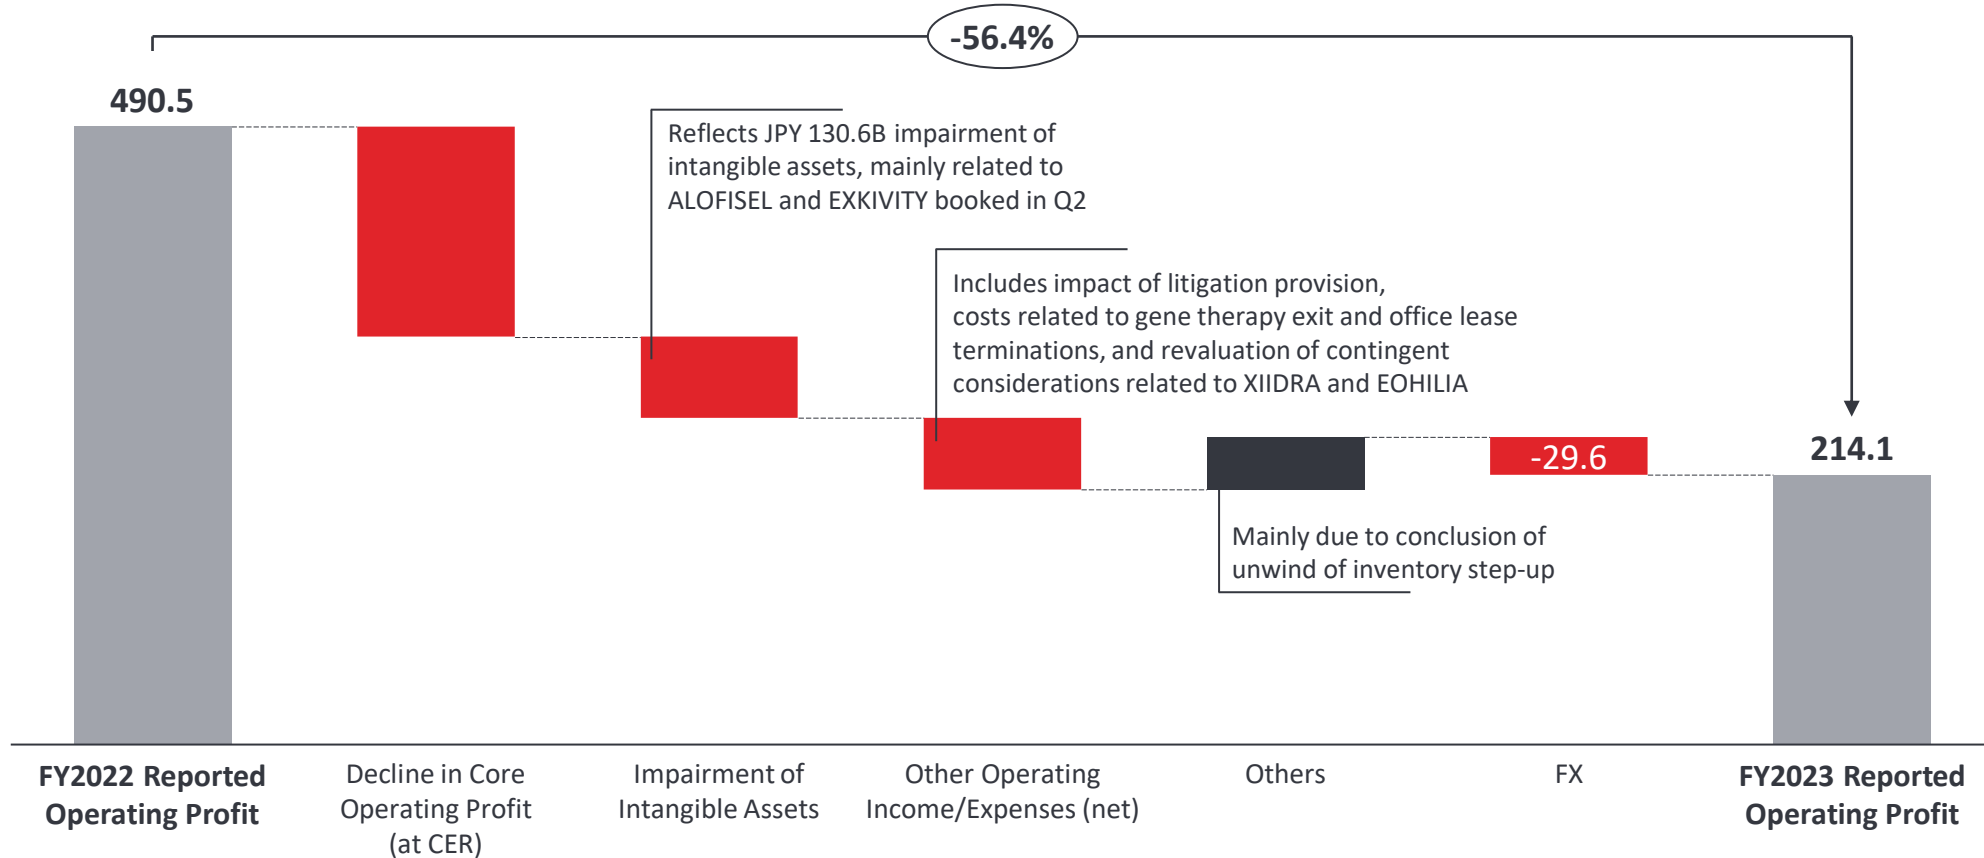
-56.4%

490.5

Reflects JPY 130.6B impairment of intangible assets, mainly related to ALOFISEL and EXKIVITY booked in Q2

Includes impact of litigation provision, costs related to gene therapy exit and office lease terminations, and revaluation of contingent considerations related to XIIDRA and EOHILIA

-29.6

214.1

Mainly due to conclusion of unwind of inventory step-up

FY2022 Reported Operating Profit

Decline in Core Operating Profit (at CER)

Impairment of Intangible Assets

Other Operating Income/Expenses (net)

Others

FX

FY2023 Reported Operating Profit